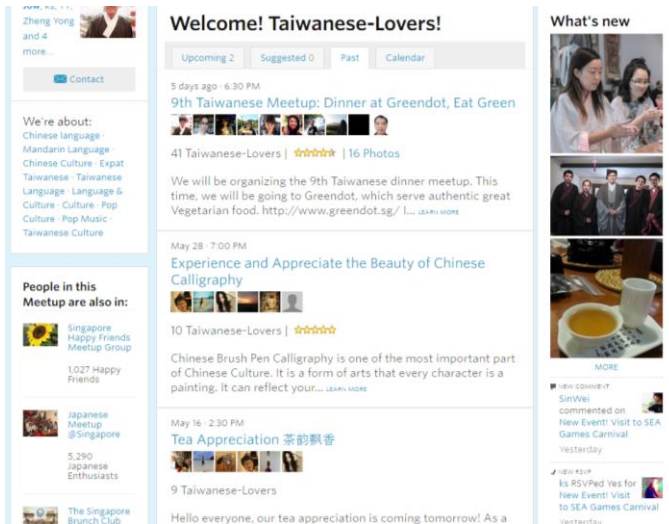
Jow, KE, YY, Zheng Yong and 4 more...

Contact

We're about:
Chinese language · Mandarin Language · Chinese Culture · Expat Taiwanese · Taiwanese Language · Language & Culture · Culture · Pop Culture · Pop Music · Taiwanese Culture

People in this Meetup are also in:

Singapore Happy Friends Meetup Group
1,027 Happy Friends

Japanese Meetup @Singapore
5,290 Japanese Enthusiasts

The Singapore Brunch Club

Welcome! Taiwanese-Lovers!

Upcoming 2 | Suggested 0 | Past | Calendar

5 days ago · 6:30 PM
9th Taiwanese Meetup: Dinner at Greendot, Eat Green
41 Taiwanese-Lovers | ★★★★★ | 16 Photos
We will be organizing the 9th Taiwanese dinner meetup. This time, we will be going to Greendot, which serve authentic great Vegetarian food. http://www.greendot.sg/ I... LEARN MORE

May 28 · 7:00 PM
Experience and Appreciate the Beauty of Chinese Calligraphy
10 Taiwanese-Lovers | ★★★★★
Chinese Brush Pen Calligraphy is one of the most important part of Chinese Culture. It is a form of arts that every character is a painting. It can reflect your... LEARN MORE

May 16 · 2:30 PM
Tea Appreciation 茶韵飘香
9 Taiwanese-Lovers
Hello everyone, our tea appreciation is coming tomorrow! As a

What's new

MORE

NEW COMMENT
SinWei commented on New Event! Visit to SEA Games Carnival
Yesterday

NEW RSVP
ks RSVPed Yes for New Event! Visit to SEA Games Carnival
Yesterday